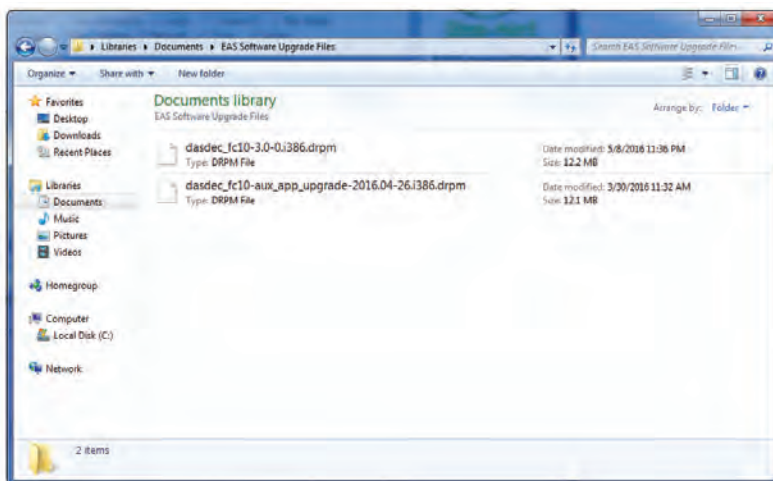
Libraries ▸ Documents ▸ EAS Software Upgrade Files

Search EAS Software Upgrade Files

Organize ▾ Share with ▾ New folder

Favorites
Desktop
Downloads
Recent Places

Libraries
Documents
Music
Pictures
Videos

Homegroup

Computer
Local Disk (C:)

Network

Documents library
EAS Software Upgrade Files

Arrange by: Folder ▾

dasdec_fc10-3.0-0.i386.drpm
Type: DRPM File
Date modified: 5/8/2016 11:36 PM
Size: 12.2 MB

dasdec_fc10-aux_app_upgrade-2016.04-26.i386.drpm
Type: DRPM File
Date modified: 3/30/2016 11:32 AM
Size: 12.1 MB

2 items